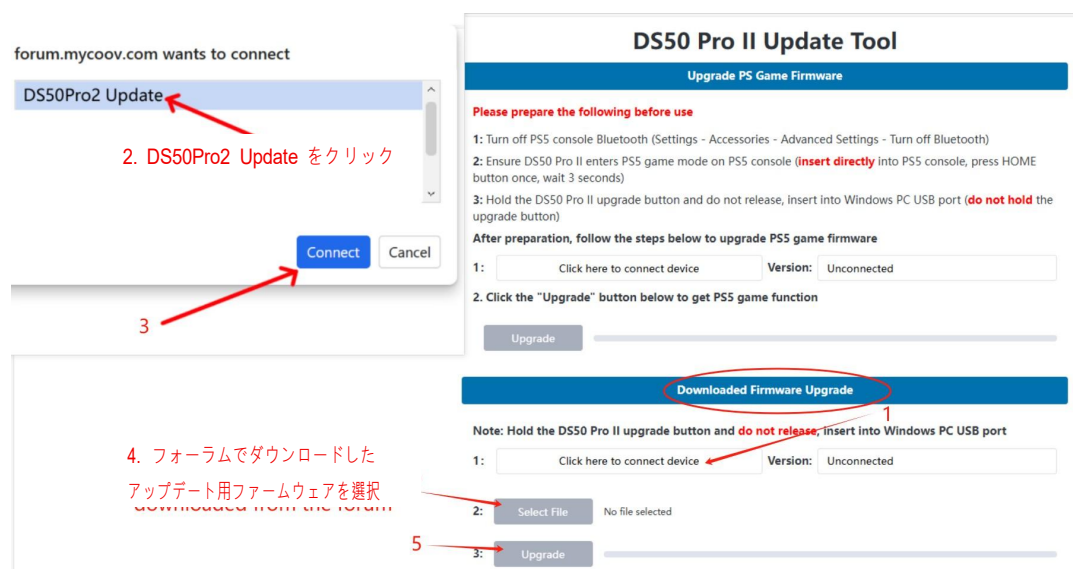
forum.mycoov.com wants to connect

DS50Pro2 Update

2. DS50Pro2 Update をクリック

Connect Cancel

3

DS50 Pro II Update Tool

Upgrade PS Game Firmware

Please prepare the following before use

1: Turn off PS5 console Bluetooth (Settings - Accessories - Advanced Settings - Turn off Bluetooth)

2: Ensure DS50 Pro II enters PS5 game mode on PS5 console (insert directly into PS5 console, press HOME button once, wait 3 seconds)

3: Hold the DS50 Pro II upgrade button and do not release, insert into Windows PC USB port (do not hold the upgrade button)

After preparation, follow the steps below to upgrade PS5 game firmware

1: Click here to connect device Version: Unconnected

2. Click the "Upgrade" button below to get PS5 game function

Upgrade

Downloaded Firmware Upgrade

1

Note: Hold the DS50 Pro II upgrade button and do not release, insert into Windows PC USB port

4. フォーラムでダウンロードした

アップデート用ファームウェアを選択

downloaded from the forum

1: Click here to connect device Version: Unconnected

2: Select File No file selected

5

3: Upgrade